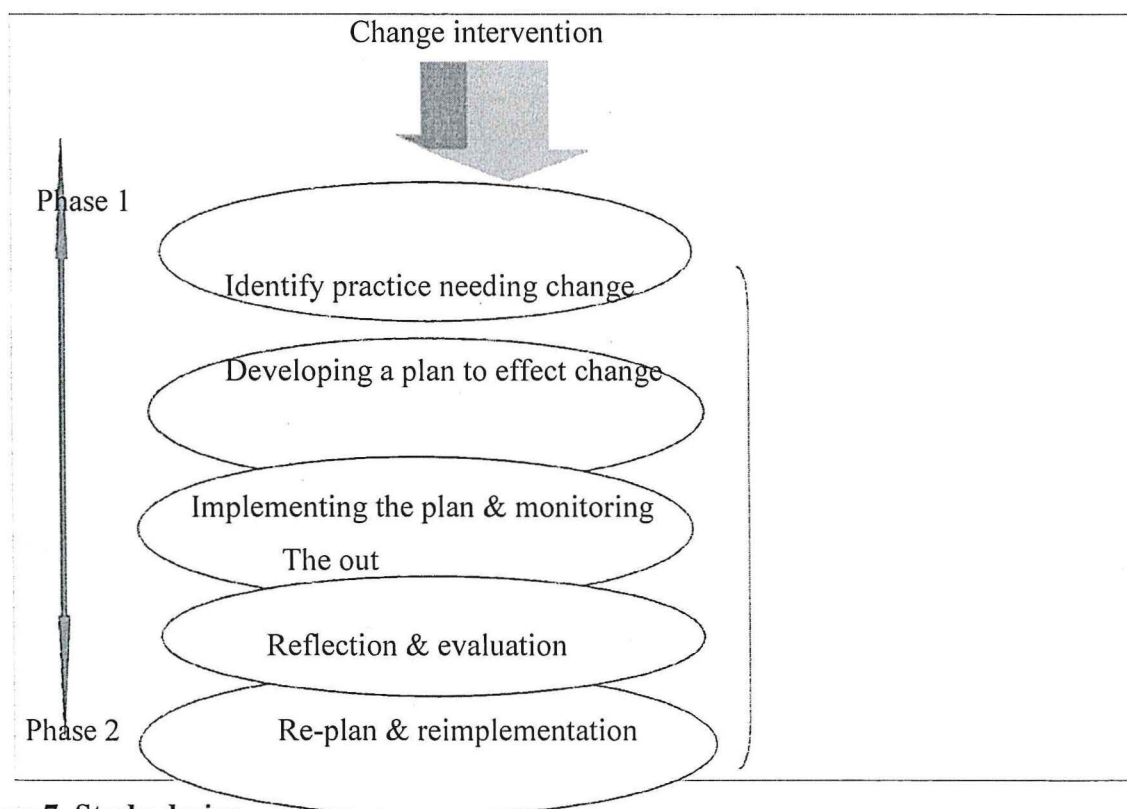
Change intervention

Phase 1

Identify practice needing change

Developing a plan to effect change

Implementing the plan & monitoring The out

Reflection & evaluation

Phase 2

Re-plan & reimplementation

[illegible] 7 Study design